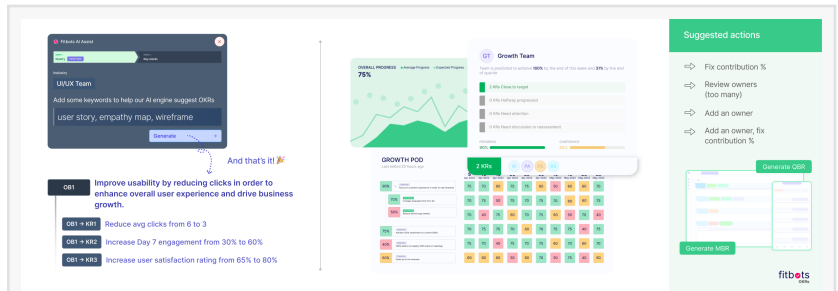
Fitbots AI Assist

Industry

UI/UX Team

Add some keywords to help our AI engine suggest OKRs

user story, empathy map, wireframe

Generate

And that's it! 🎉

OB1 Improve usability by reducing clicks in order to enhance overall user experience and drive business growth.

OB1 → KR1 Reduce avg clicks from 6 to 3

OB1 → KR2 Increase Day 7 engagement from 30% to 60%

OB1 → KR3 Increase user satisfaction rating from 65% to 80%

OVERALL PROGRESS
75%

GT Growth Team

Team is predicted to achieve 100% by the end of this week and 51% by the end of quarter

2 KRs Close to target

1 KRs Halfway progressed

1 KRs Need attention

0 KRs Need discussion or reassessment

GROWTH POD

2 KRs

Suggested actions

Fix contribution %

Review owners (too many)

Add an owner

Add an owner, fix contribution %

Generate QBR

Generate MBR

fitbots OKRs